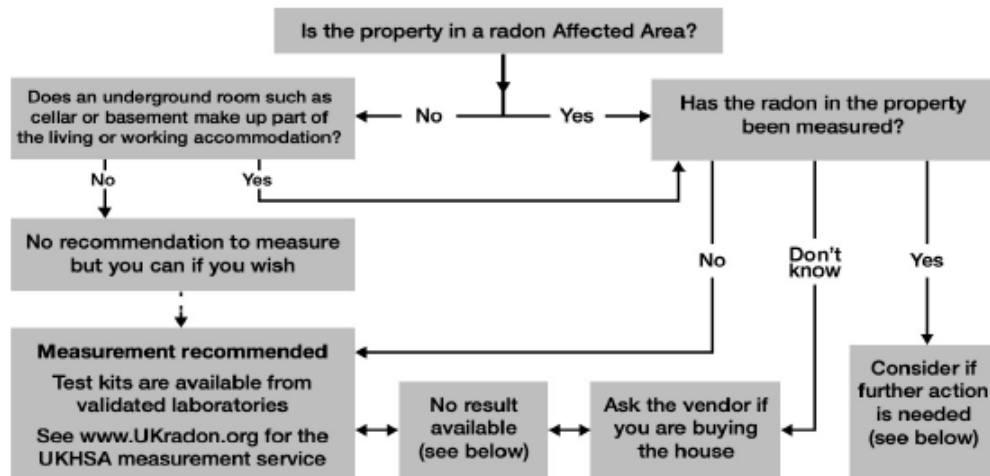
Is the property in a radon Affected Area?

Does an underground room such as cellar or basement make up part of the living or working accommodation?

No

Yes

Has the radon in the property been measured?

No

Yes

No recommendation to measure but you can if you wish

No

Don't know

Yes

Measurement recommended

Test kits are available from validated laboratories

See www.UKradon.org for the UKHSA measurement service

No result available (see below)

Ask the vendor if you are buying the house

Consider if further action is needed (see below)